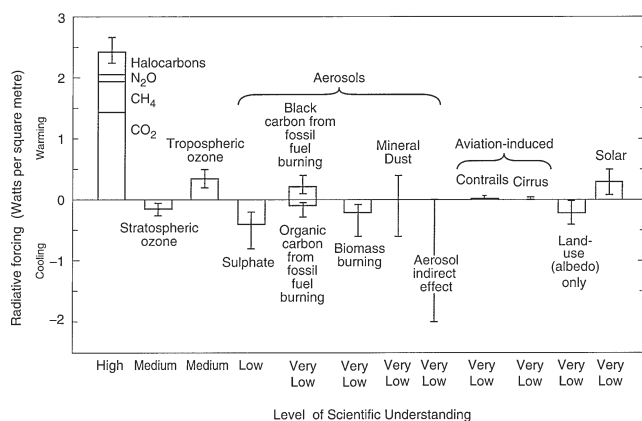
3
2
1
0
−1
−2

Radiative forcing (Watts per square metre)
Warming
Cooling

Halocarbons
$N_2O$
$CH_4$
$CO_2$

Aerosols

Tropospheric ozone

Black carbon from fossil fuel burning

Mineral Dust

Aviation-induced

Contrails Cirrus

Solar

Stratospheric ozone

Sulphate

Organic carbon from fossil fuel burning

Biomass burning

Aerosol indirect effect

Land-use (albedo) only

High Medium Medium Low Very Low Very Low Very Low Very Low Very Low Very Low Very Low Very Low

Level of Scientific Understanding